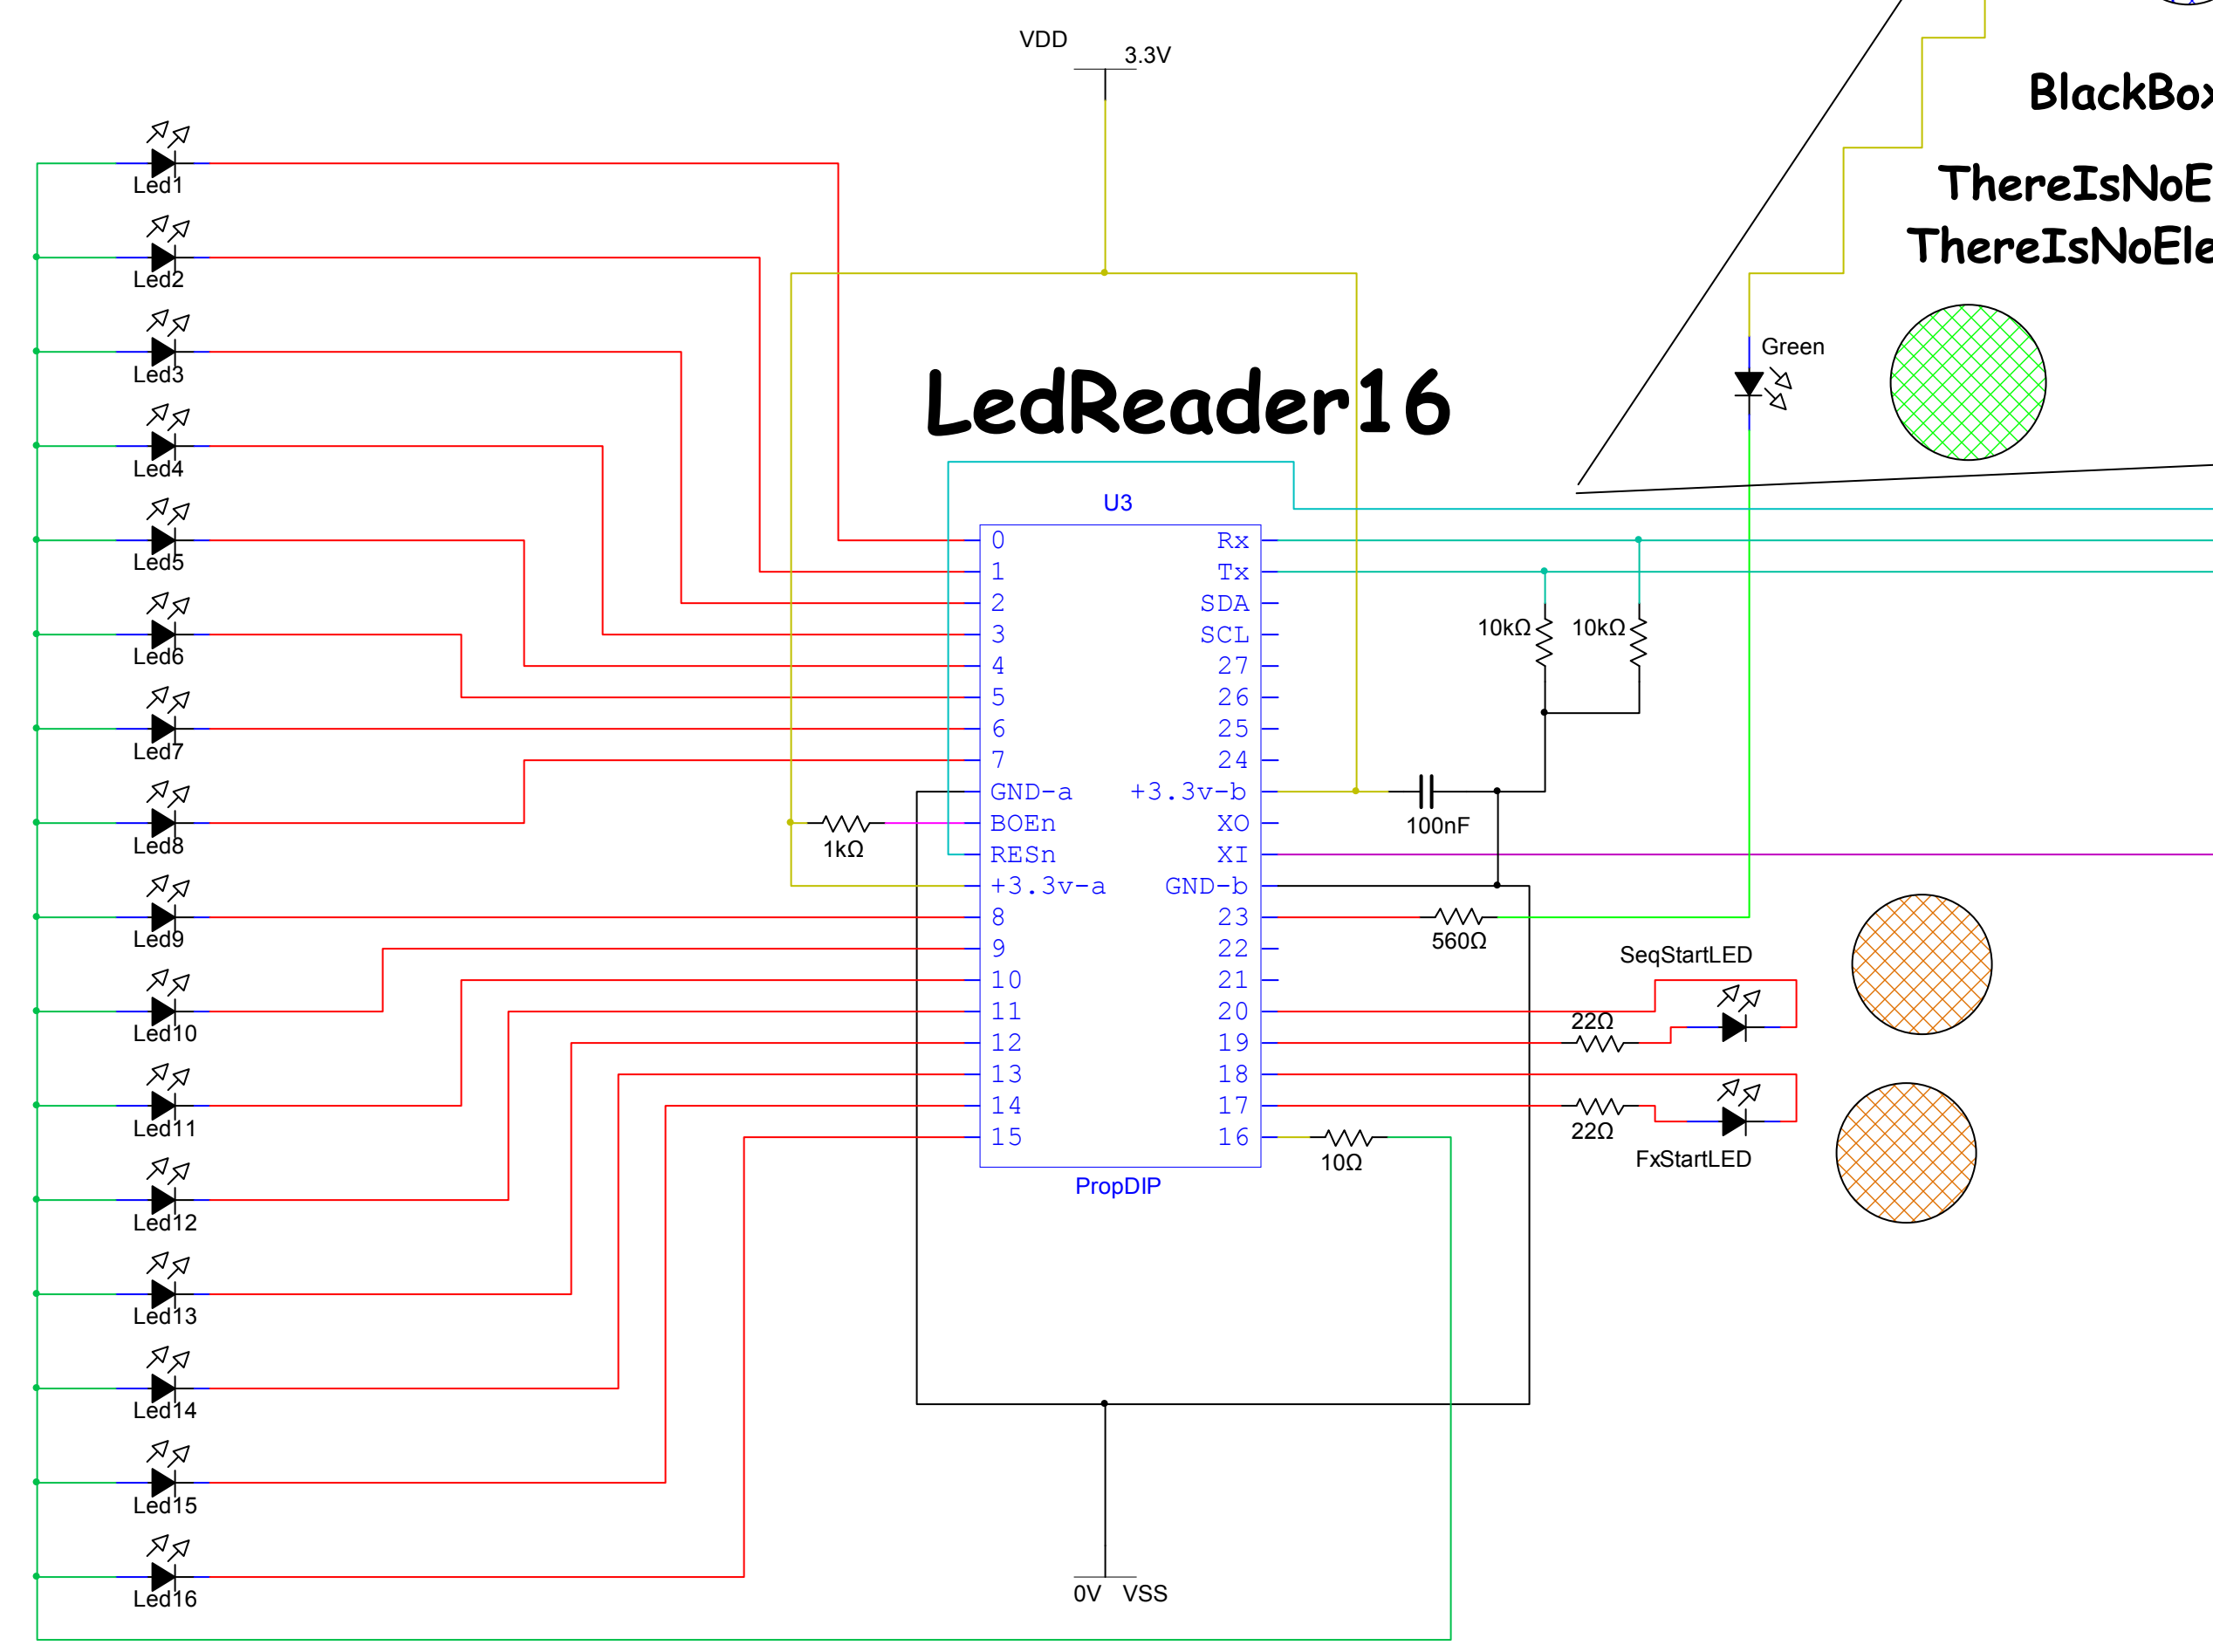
VDD
3.3V

BlackBox
ThereIsNoE
ThereIsNoEle

Green

LedReader16

Led1
Led2
Led3
Led4
Led5
Led6
Led7
Led8
Led9
Led10
Led11
Led12
Led13
Led14
Led15
Led16

U3

| 0 | Rx |
|---|---|
| 1 | Tx |
| 2 | SDA |
| 3 | SCL |
| 4 | 27 |
| 5 | 26 |
| 6 | 25 |
| 7 | 24 |
| GND-a | +3.3v-b |
| BOEn | XO |
| RESn | XI |
| +3.3v-a | GND-b |
| 8 | 23 |
| 9 | 22 |
| 10 | 21 |
| 11 | 20 |
| 12 | 19 |
| 13 | 18 |
| 14 | 17 |
| 15 | 16 |

PropDIP

10kΩ
10kΩ
100nF
1kΩ
560Ω
SeqStartLED
22Ω
22Ω
FxStartLED
10Ω

0V VSS